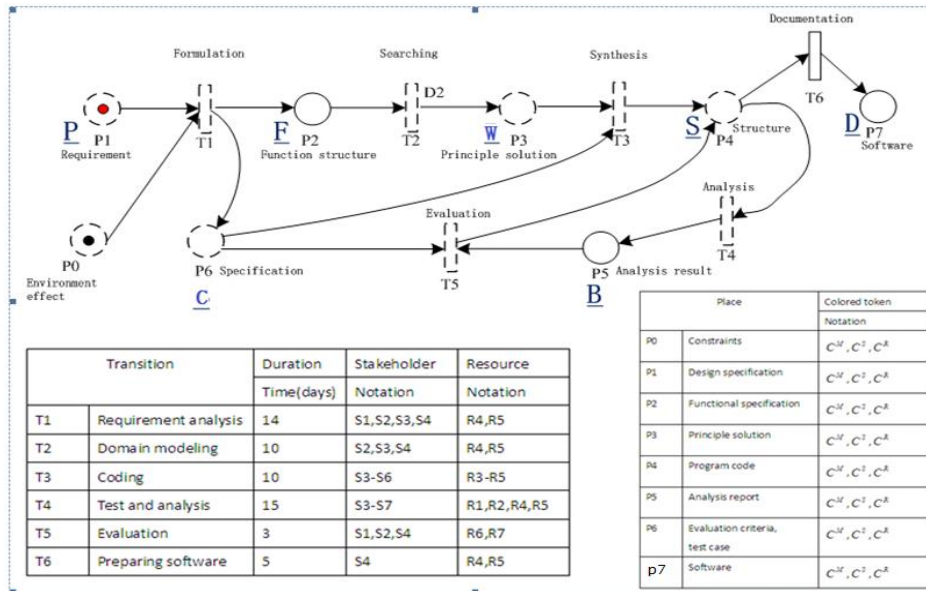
Formulation

Searching

Synthesis

Documentation

D2

T6

P P1 Requirement

T1

F P2 Function structure

T2

W P3 Principle solution

T3

S P4 Structure

D P7 Software

Analysis

T4

P0 Environment effect

P6 Specification

C

Evaluation

T5

P5 Analysis result

B

| Transition | | Duration | Stakeholder | Resource |
|---|---|---|---|---|
| | | Time(days) | Notation | Notation |
| T1 | Requirement analysis | 14 | S1,S2,S3,S4 | R4,R5 |
| T2 | Domain modeling | 10 | S2,S3,S4 | R4,R5 |
| T3 | Coding | 10 | S3-S6 | R3-R5 |
| T4 | Test and analysis | 15 | S3-S7 | R1,R2,R4,R5 |
| T5 | Evaluation | 3 | S1,S2,S4 | R6,R7 |
| T6 | Preparing software | 5 | S4 | R4,R5 |

| Place | | Colored token |
|---|---|---|
| | | Notation |
| P0 | Constraints | $C^M, C^S, C^R$ |
| P1 | Design specification | $C^M, C^S, C^R$ |
| P2 | Functional specification | $C^M, C^S, C^R$ |
| P3 | Principle solution | $C^M, C^S, C^R$ |
| P4 | Program code | $C^M, C^S, C^R$ |
| P5 | Analysis report | $C^M, C^S, C^R$ |
| P6 | Evaluation criteria, test case | $C^M, C^S, C^R$ |
| p7 | Software | $C^M, C^S, C^R$ |